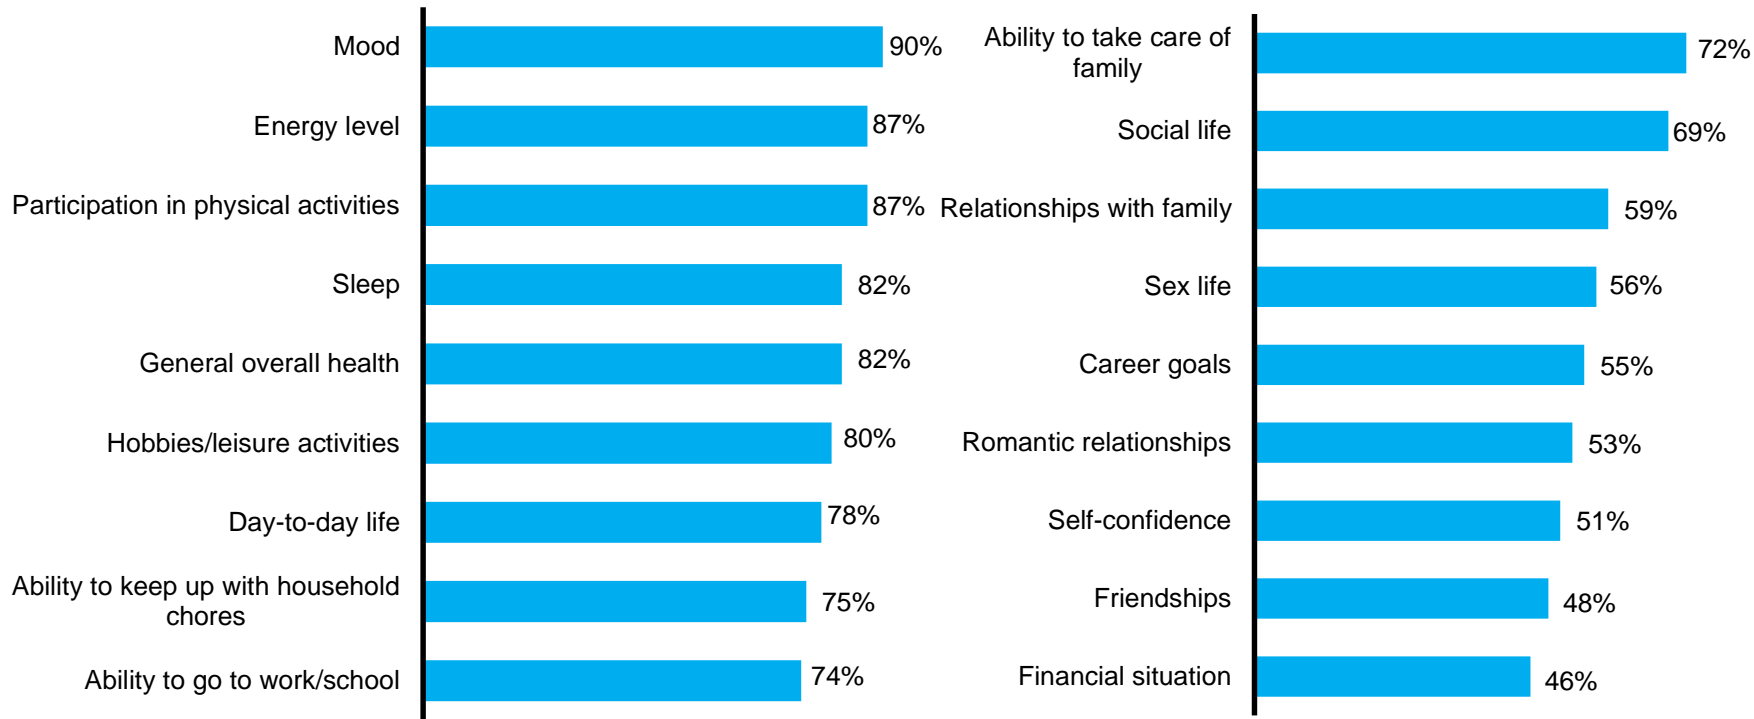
Mood 90%

Energy level 87%

Participation in physical activities 87%

Sleep 82%

General overall health 82%

Hobbies/leisure activities 80%

Day-to-day life 78%

Ability to keep up with household chores 75%

Ability to go to work/school 74%

Ability to take care of family 72%

Social life 69%

Relationships with family 59%

Sex life 56%

Career goals 55%

Romantic relationships 53%

Self-confidence 51%

Friendships 48%

Financial situation 46%